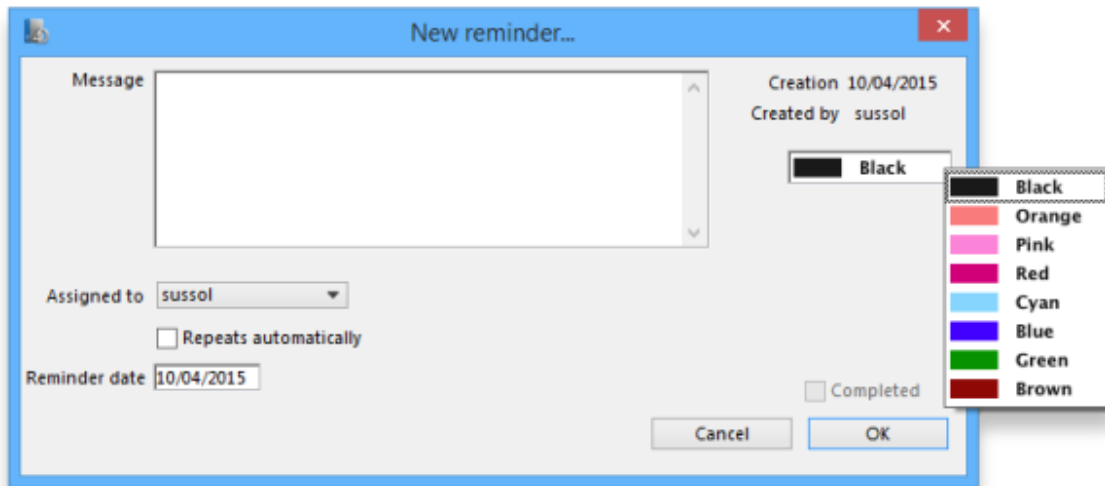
New reminder...

Message

Creation 10/04/2015
Created by sussol

Black

Black
Orange
Pink
Red
Cyan
Blue
Green
Brown

Assigned to sussol

Repeats automatically

Reminder date 10/04/2015

Completed

Cancel
OK